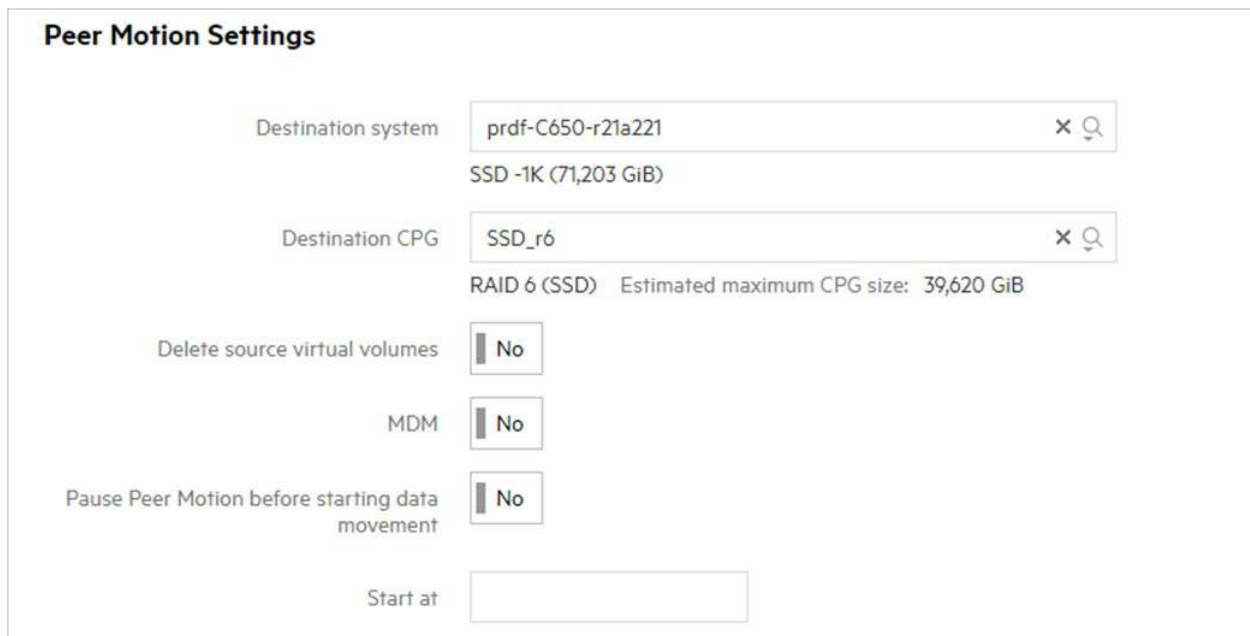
Peer Motion Settings

Destination system prdf-C650-r21a221

SSD -1K (71,203 GiB)

Destination CPG SSD_r6

RAID 6 (SSD) Estimated maximum CPG size: 39,620 GiB

Delete source virtual volumes No

MDM No

Pause Peer Motion before starting data movement No

Start at